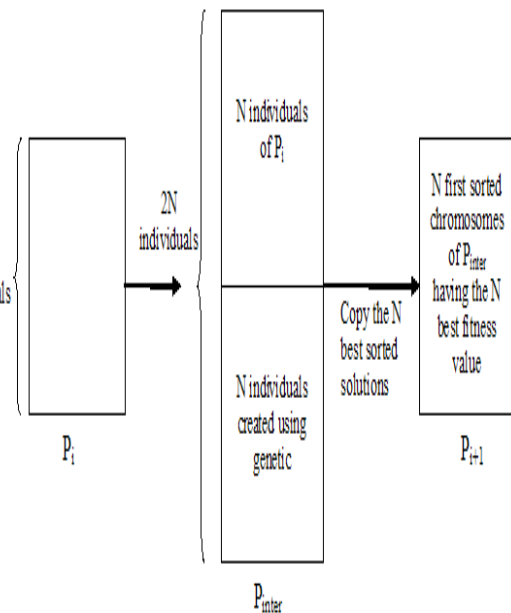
als

$P_i$

2N individuals

N individuals of $P_i$

N individuals created using genetic

$P_{inter}$

Copy the N best sorted solutions

N first sorted chromosomes of $P_{inter}$ having the N best fitness value

$P_{i+1}$